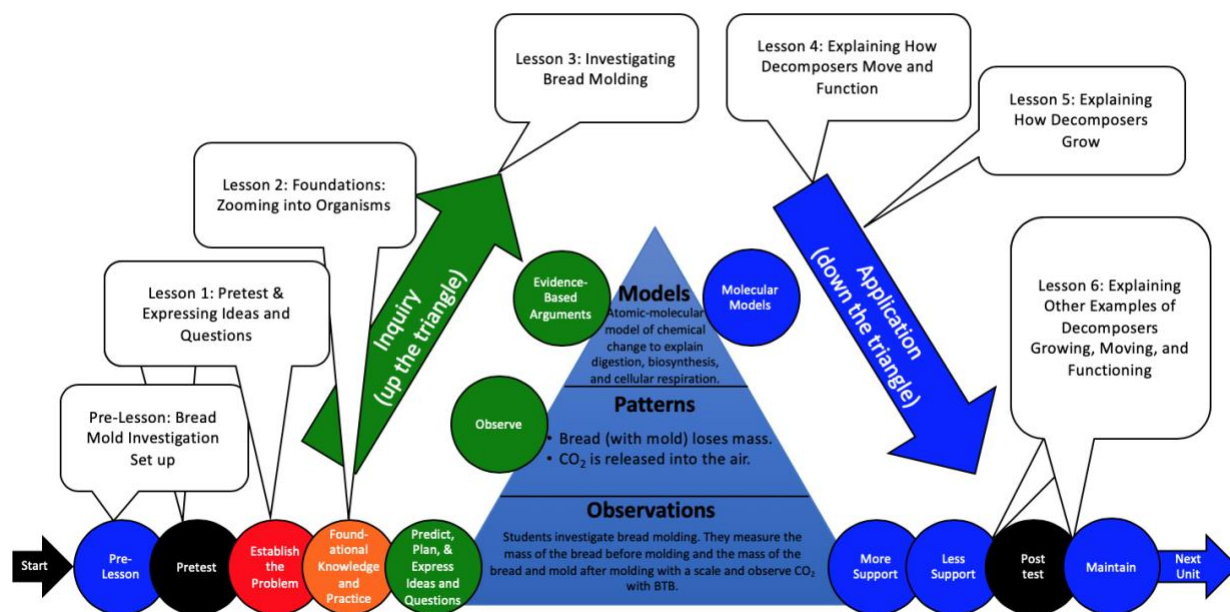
Lesson 3: Investigating Bread Molding

Lesson 4: Explaining How Decomposers Move and Function

Lesson 5: Explaining How Decomposers Grow

Lesson 2: Foundations: Zooming into Organisms

Lesson 1: Pretest & Expressing Ideas and Questions

Lesson 6: Explaining Other Examples of Decomposers Growing, Moving, and Functioning

Pre-Lesson: Bread Mold Investigation Set up

Inquiry (up the triangle)

Application (down the triangle)

Evidence-Based Arguments

Molecular Models

Models
Atomic-molecular model of chemical change to explain digestion, biosynthesis, and cellular respiration.

Observe

Patterns
• Bread (with mold) loses mass.
• $CO_2$ is released into the air.

Observations
Students investigate bread molding. They measure the mass of the bread before molding and the mass of the bread and mold after molding with a scale and observe $CO_2$ with BTB.

Start

Pre-Lesson

Pretest

Establish the Problem

Foundational Knowledge and Practice

Predict, Plan, & Express Ideas and Questions

More Support

Less Support

Post test

Maintain

Next Unit